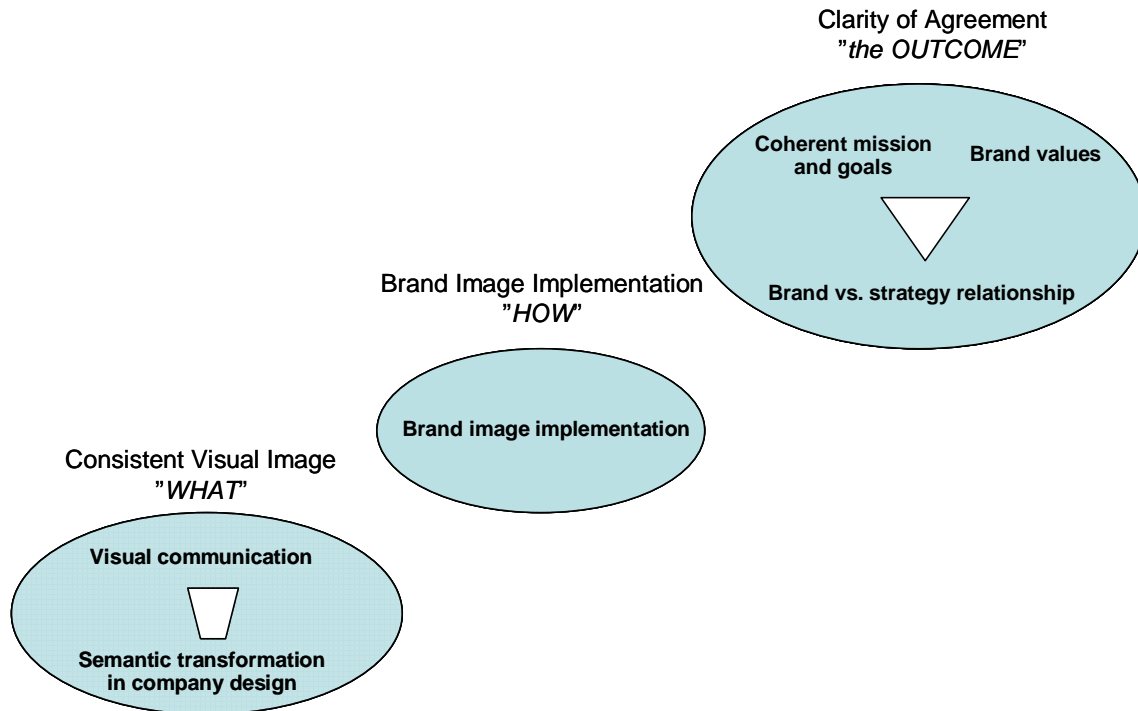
Clarity of Agreement
"*the OUTCOME*"

Coherent mission and goals

Brand values

Brand vs. strategy relationship

Brand Image Implementation
"*HOW*"

Brand image implementation

Consistent Visual Image
"*WHAT*"

Visual communication

Semantic transformation in company design